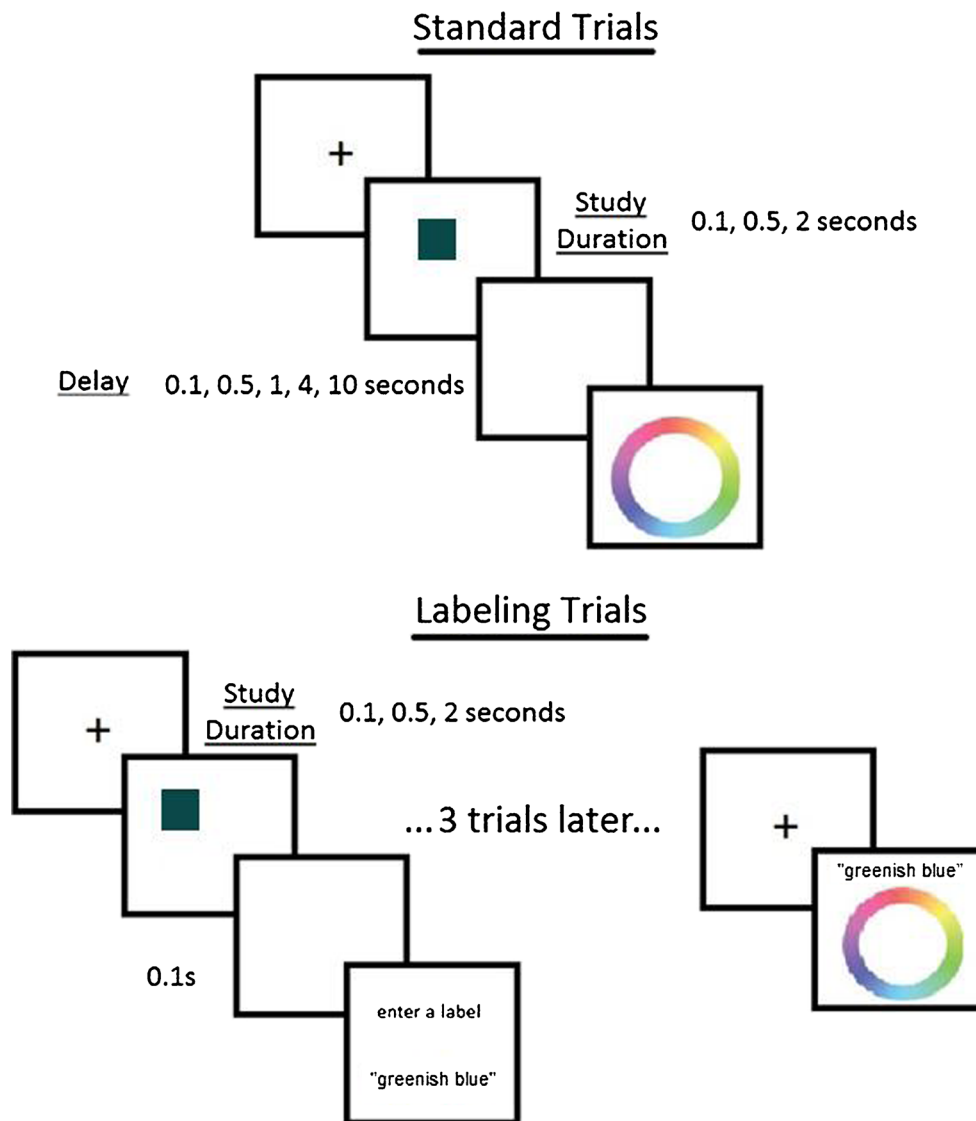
Standard Trials

+

Study Duration 0.1, 0.5, 2 seconds

Delay 0.1, 0.5, 1, 4, 10 seconds

Labeling Trials

+

Study Duration 0.1, 0.5, 2 seconds

...3 trials later...

0.1s

enter a label

"greenish blue"

+

"greenish blue"